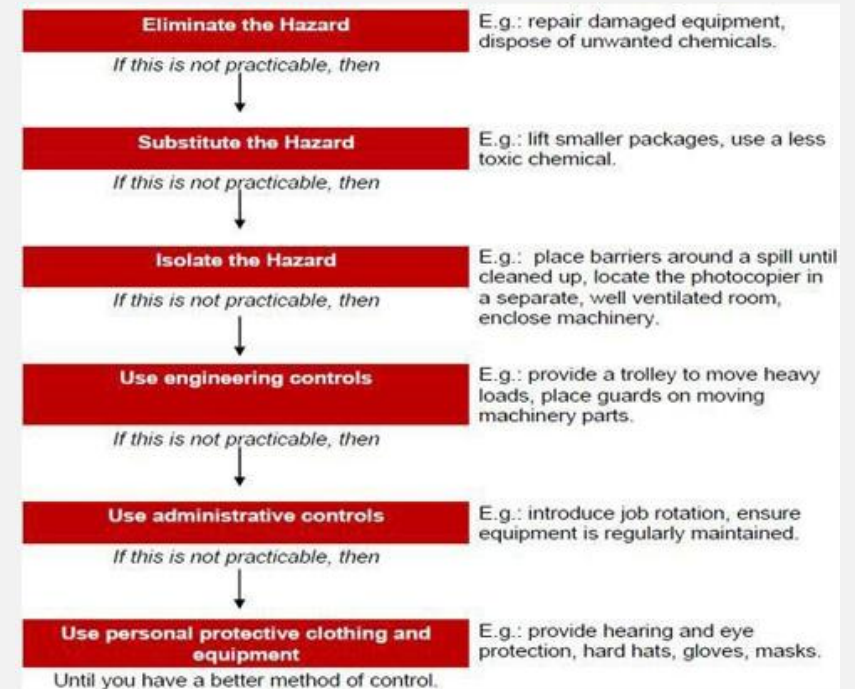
Eliminate the Hazard

E.g.: repair damaged equipment, dispose of unwanted chemicals.

If this is not practicable, then

Substitute the Hazard

E.g.: lift smaller packages, use a less toxic chemical.

If this is not practicable, then

Isolate the Hazard

E.g.: place barriers around a spill until cleaned up, locate the photocopier in a separate, well ventilated room, enclose machinery.

If this is not practicable, then

Use engineering controls

E.g.: provide a trolley to move heavy loads, place guards on moving machinery parts.

If this is not practicable, then

Use administrative controls

E.g.: introduce job rotation, ensure equipment is regularly maintained.

If this is not practicable, then

Use personal protective clothing and equipment

E.g.: provide hearing and eye protection, hard hats, gloves, masks.

Until you have a better method of control.